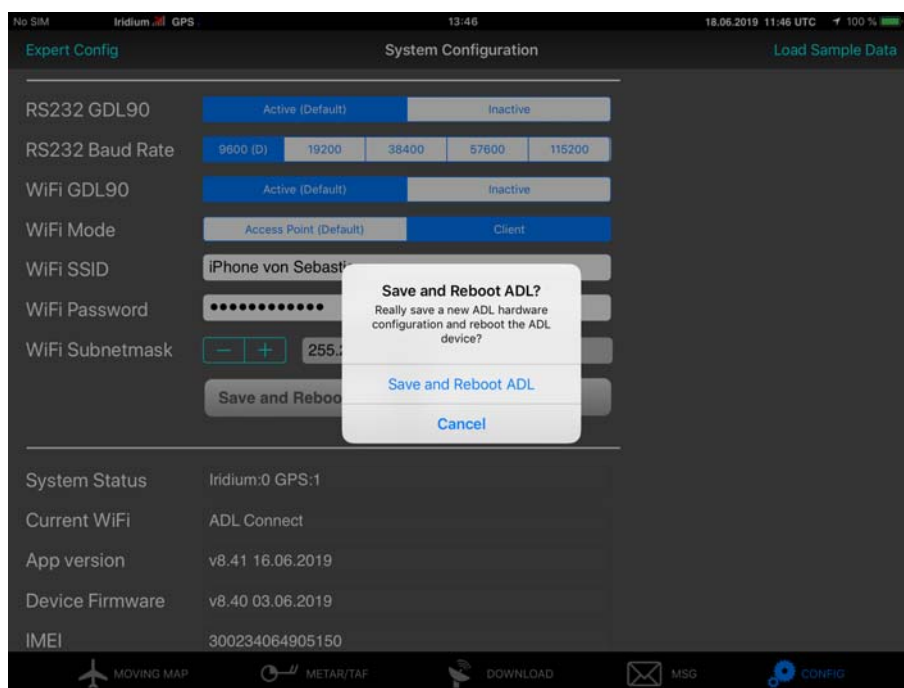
No SIM Iridium GPS 13:46 18.06.2019 11:46 UTC 100 %

Expert Config System Configuration Load Sample Data

RS232 GDL90 Active (Default) Inactive

RS232 Baud Rate 9600 (D) 19200 38400 57600 115200

WiFi GDL90 Active (Default) Inactive

WiFi Mode Access Point (Default) Client

WiFi SSID iPhone von Sebasti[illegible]

WiFi Password •••••••••••••

WiFi Subnetmask − + 255.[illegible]

Save and Reboo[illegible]

Save and Reboot ADL?

Really save a new ADL hardware configuration and reboot the ADL device?

Save and Reboot ADL

Cancel

System Status Iridium:0 GPS:1

Current WiFi ADL Connect

App version v8.41 16.06.2019

Device Firmware v8.40 03.06.2019

IMEI 300234064905150

MOVING MAP METAR/TAF DOWNLOAD MSG CONFIG